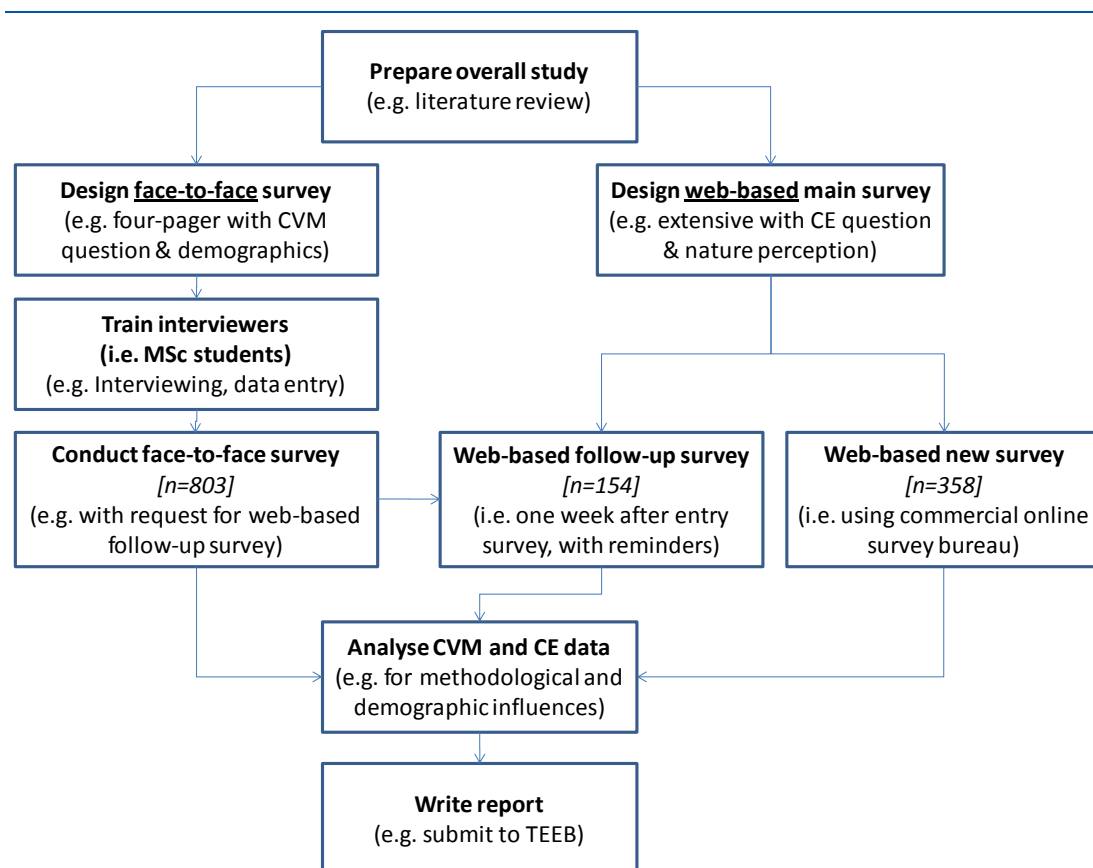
**Prepare overall study**
(e.g. literature review)

**Design face-to-face survey**
(e.g. four-pager with CVM question & demographics)

**Design web-based main survey**
(e.g. extensive with CE question & nature perception)

**Train interviewers (i.e. MSc students)**
(e.g. Interviewing, data entry)

**Conduct face-to-face survey**
*[n=803]*
(e.g. with request for web-based follow-up survey)

**Web-based follow-up survey**
*[n=154]*
(i.e. one week after entry survey, with reminders)

**Web-based new survey**
*[n=358]*
(i.e. using commercial online survey bureau)

**Analyse CVM and CE data**
(e.g. for methodological and demographic influences)

**Write report**
(e.g. submit to TEEB)